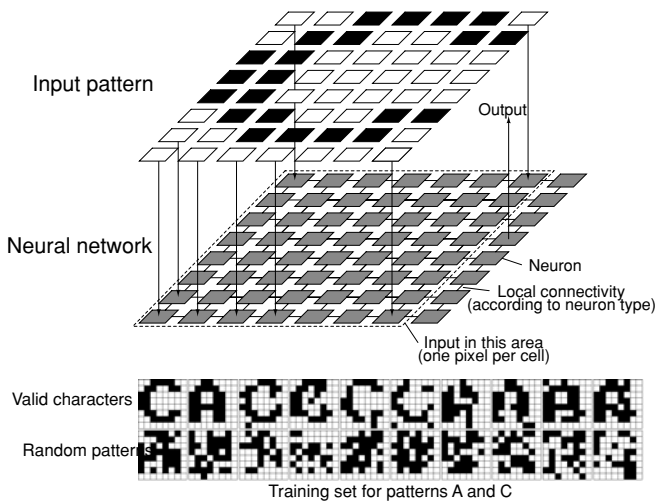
Input pattern

Output

Neural network

Neuron

Local connectivity (according to neuron type)

Input in this area (one pixel per cell)

Valid characters

Random patterns

Training set for patterns A and C